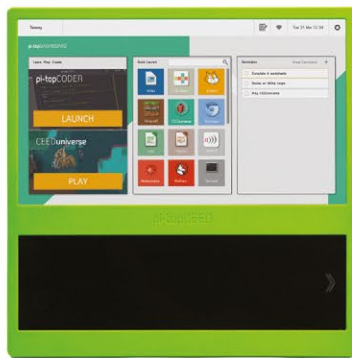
Timmy

Tue 31 Mar 12:38

pi-topDASHBOARD

Learn. Play. Create.

pi-topCODER

LAUNCH

CEEDuniverse

PLAY

Quick Launch

Reminders

Complete 3 worksheets

Study on 4 tiles

Play CEEDuniverse

pi-topCEED